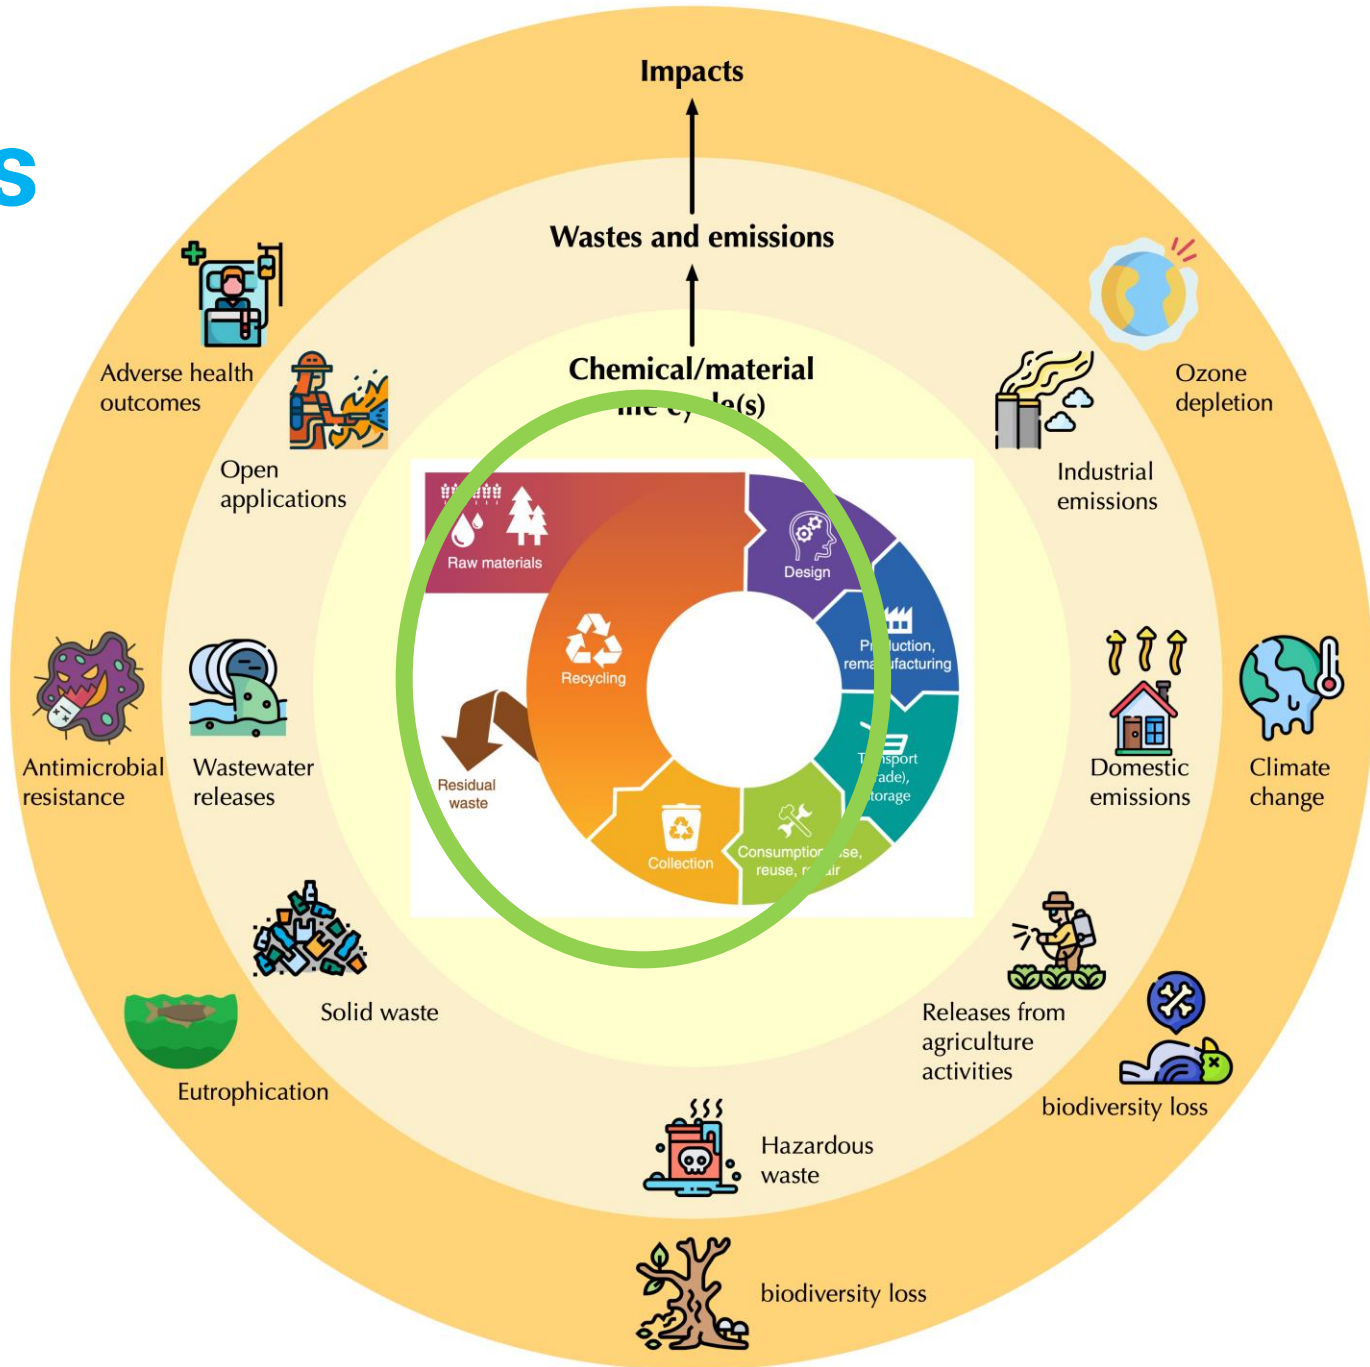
s

Impacts

Wastes and emissions

Chemical/material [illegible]e(s)

Adverse health outcomes

Open applications

Ozone depletion

Industrial emissions

Raw materials

Design

Pr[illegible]uction, rema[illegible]facturing

Recycling

T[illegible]sport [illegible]ade), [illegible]torage

Residual waste

Collection

Consumptio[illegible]se, reuse, r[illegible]ir

Antimicrobial resistance

Wastewater releases

Domestic emissions

Climate change

Solid waste

Releases from agriculture activities

Eutrophication

biodiversity loss

Hazardous waste

biodiversity loss